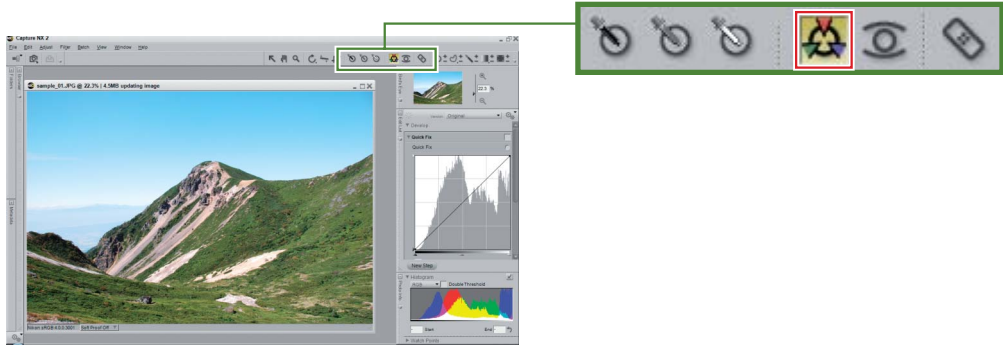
Capture NX 2

File Edit Adjust Filter Batch View Window Help

sample_01.JPG @ 22.3% | 4.5MB updating image

22.3 %

Original

Develop

Quick Fix

Quick Fix

New Step

Histogram

RGB

Double Threshold

Start

End

Watch Points

Nikon sRGB 4.0.0.3001

Soft Proof Off